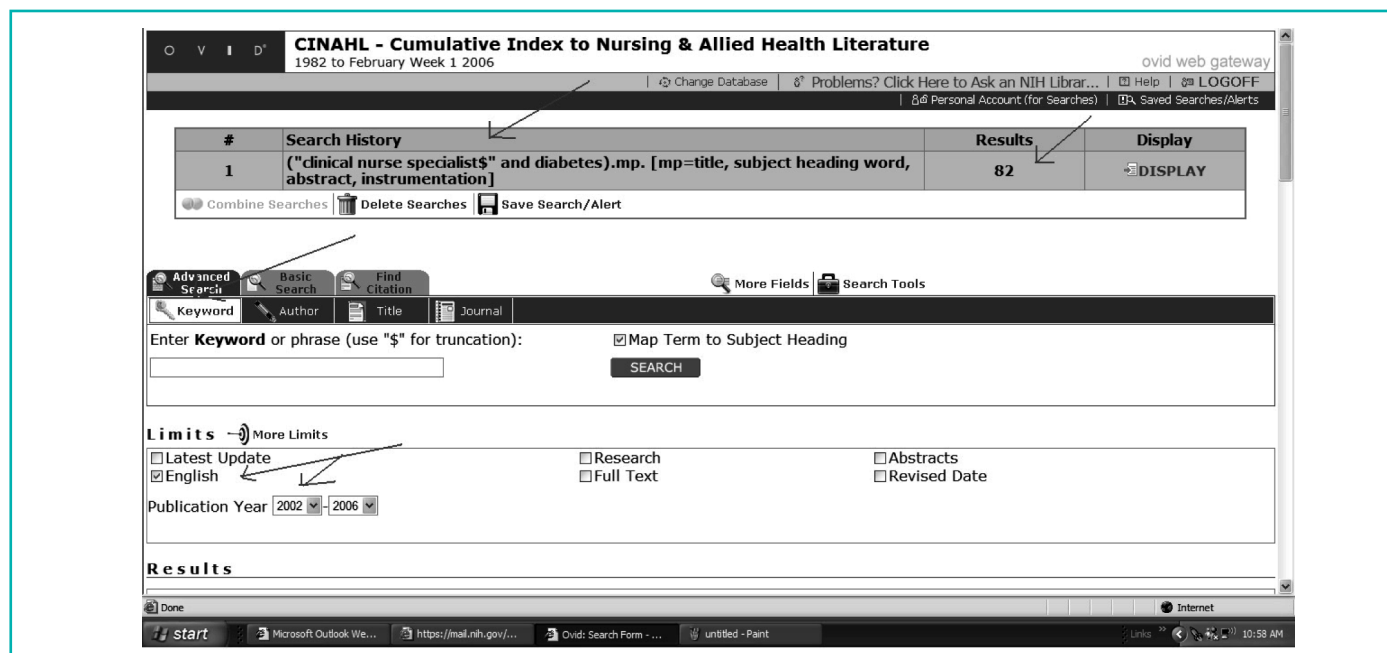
O V I D

CINAHL - Cumulative Index to Nursing & Allied Health Literature
1982 to February Week 1 2006

ovid web gateway

Change Database | Problems? Click Here to Ask an NIH Librar... | Help | LOGOFF
Personal Account (for Searches) | Saved Searches/Alerts

| # | Search History | Results | Display |
|---|---|---|---|
| 1 | ("clinical nurse specialist$" and diabetes).mp. [mp=title, subject heading word, abstract, instrumentation] | 82 | DISPLAY |

Combine Searches | Delete Searches | Save Search/Alert

Advanced Search | Basic Search | Find Citation

More Fields | Search Tools

Keyword | Author | Title | Journal

Enter **Keyword** or phrase (use "$" for truncation):

☑Map Term to Subject Heading

SEARCH

Limits More Limits

☐Latest Update ☐Research ☐Abstracts
☑English ☐Full Text ☐Revised Date

Publication Year 2002 - 2006

Results

Done

Internet

start | Microsoft Outlook We... | https://mail.nih.gov/... | Ovid: Search Form - ... | untitled - Paint

Links 10:58 AM